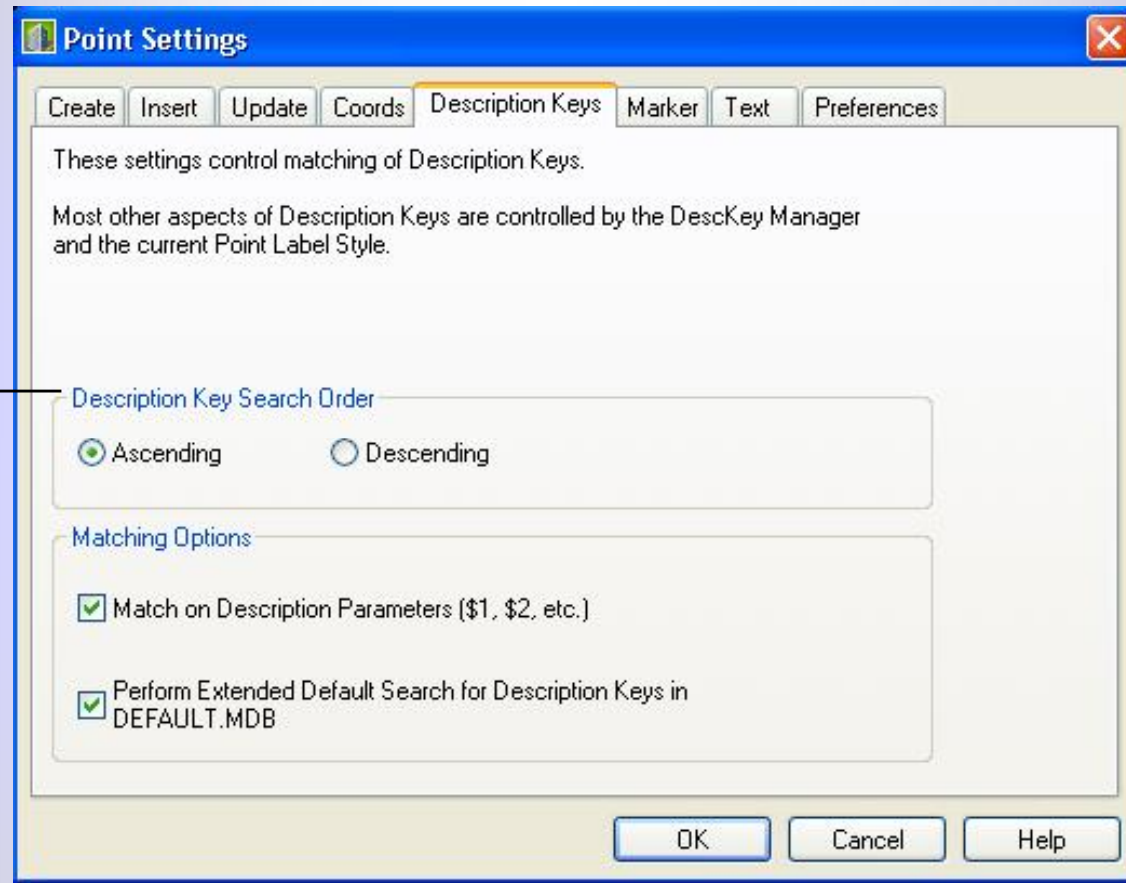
Point Settings

Create | Insert | Update | Coords | Description Keys | Marker | Text | Preferences

These settings control matching of Description Keys.

Most other aspects of Description Keys are controlled by the DescKey Manager and the current Point Label Style.

Description Key Search Order

Ascending

Descending

Matching Options

Match on Description Parameters ($1, $2, etc.)

Perform Extended Default Search for Description Keys in DEFAULT.MDB

OK

Cancel

Help